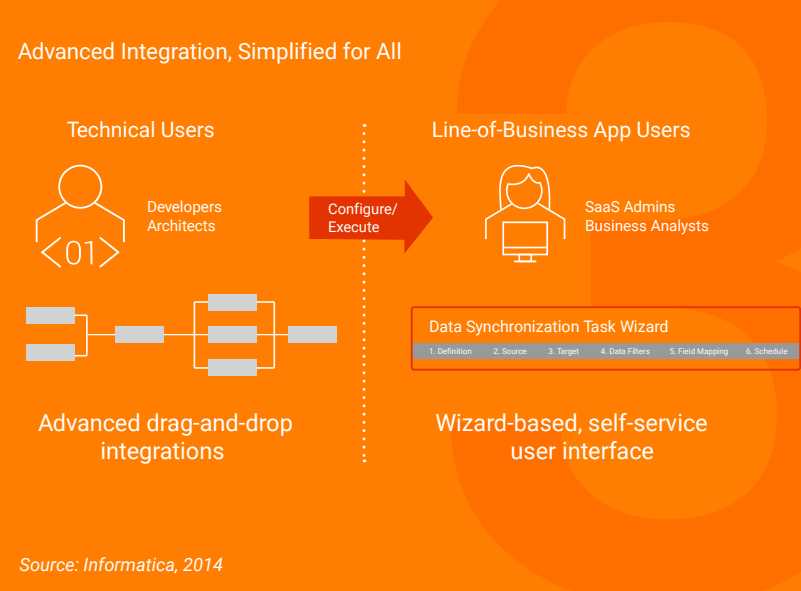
Advanced Integration, Simplified for All

Technical Users

<01>

Developers
Architects

Configure/
Execute

Line-of-Business App Users

SaaS Admins
Business Analysts

Data Synchronization Task Wizard

1. Definition 2. Source 3. Target 4. Data Filters 5. Field Mapping 6. Schedule

Advanced drag-and-drop integrations

Wizard-based, self-service user interface

Source: Informatica, 2014